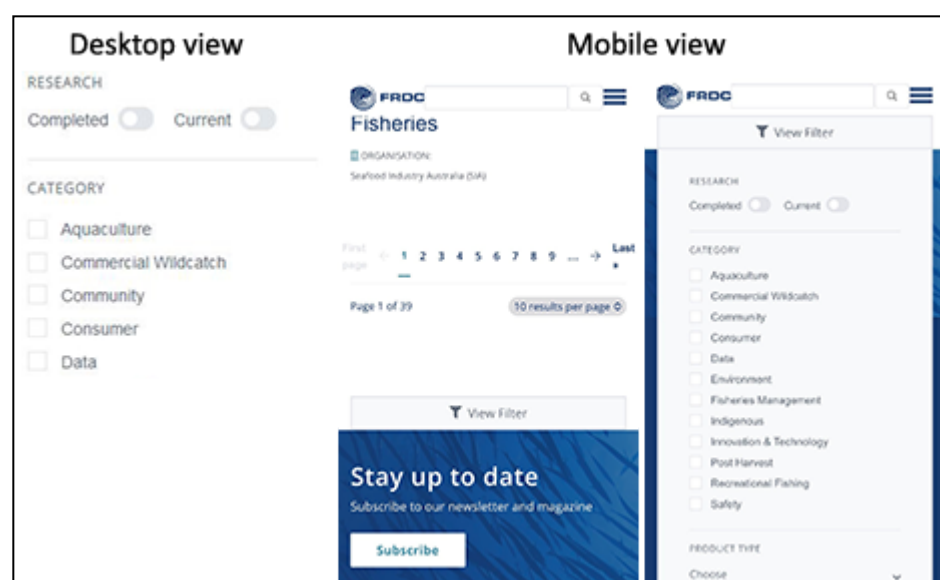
Desktop view

RESEARCH

Completed Current

CATEGORY

Aquaculture

Commercial Wildcatch

Community

Consumer

Data

Mobile view

FRDC

Fisheries

ORGANISATION:

Seafood Industry Australia (SIA)

First page ← 1 2 3 4 5 6 7 8 9 ... → Last

Page 1 of 39

10 results per page

View Filter

Stay up to date

Subscribe to our newsletter and magazine

Subscribe

FRDC

View Filter

RESEARCH

Completed Current

CATEGORY

Aquaculture

Commercial Wildcatch

Community

Consumer

Data

Environment

Fisheries Management

Indigenous

Innovation & Technology

Post Harvest

Recreational Fishing

Safety

PRODUCT TYPE

Choose